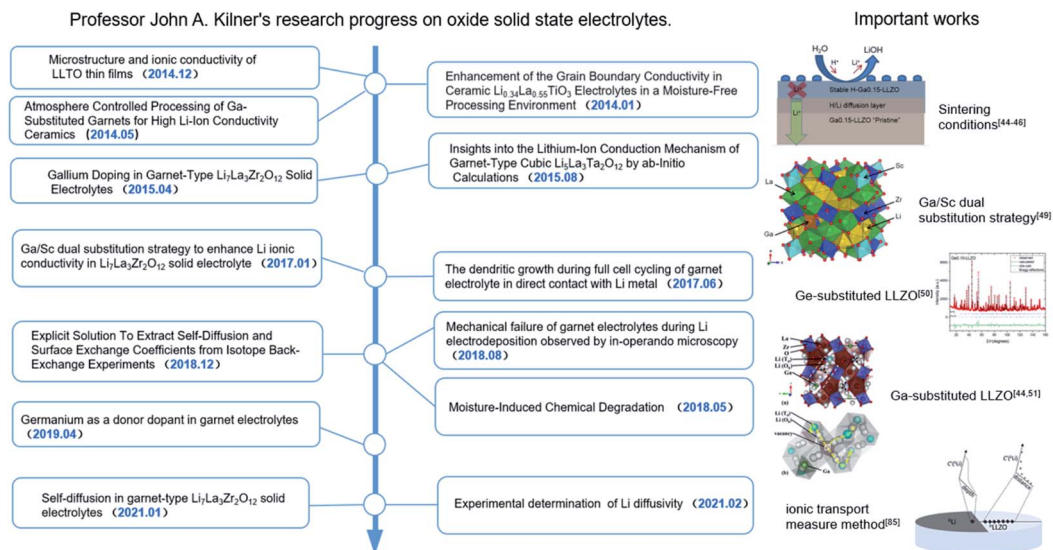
Professor John A. Kilner's research progress on oxide solid state electrolytes.

Important works

Microstructure and ionic conductivity of LLTO thin films （2014.12）

Enhancement of the Grain Boundary Conductivity in Ceramic $Li_{0.34}La_{0.55}TiO_3$ Electrolytes in a Moisture-Free Processing Environment （2014.01）

Atmosphere Controlled Processing of Ga-Substituted Garnets for High Li-Ion Conductivity Ceramics （2014.05）

Insights into the Lithium-Ion Conduction Mechanism of Garnet-Type Cubic $Li_5La_3Ta_2O_{12}$ by ab-Initio Calculations （2015.08）

Gallium Doping in Garnet-Type $Li_7La_3Zr_2O_{12}$ Solid Electrolytes （2015.04）

Ga/Sc dual substitution strategy to enhance Li ionic conductivity in $Li_7La_3Zr_2O_{12}$ solid electrolyte （2017.01）

The dendritic growth during full cell cycling of garnet electrolyte in direct contact with Li metal （2017.06）

Explicit Solution To Extract Self-Diffusion and Surface Exchange Coefficients from Isotope Back-Exchange Experiments （2018.12）

Mechanical failure of garnet electrolytes during Li electrodeposition observed by in-operando microscopy （2018.08）

Moisture-Induced Chemical Degradation （2018.05）

Germanium as a donor dopant in garnet electrolytes （2019.04）

Self-diffusion in garnet-type $Li_7La_3Zr_2O_{12}$ solid electrolytes （2021.01）

Experimental determination of Li diffusivity （2021.02）

$H_2O$ LiOH $H^+$ $Li^+$ Stable H-Ga0.15-LLZO H/Li diffusion layer Ga0.15-LLZO "Pristine" $Li^+$

Sintering conditions$^{[44-46]}$

La Sc Zr Li Ga

Ga/Sc dual substitution strategy$^{[49]}$

Ge-substituted LLZO$^{[50]}$

La Zr O Li ($T_d$) Li ($O_h$) Ge (a) Li ($T_d$) Li ($O_h$) vacancy (b) Ga

Ga-substituted LLZO$^{[44,51]}$

ionic transport measure method$^{[85]}$

$^6$Li $^7$LLZO